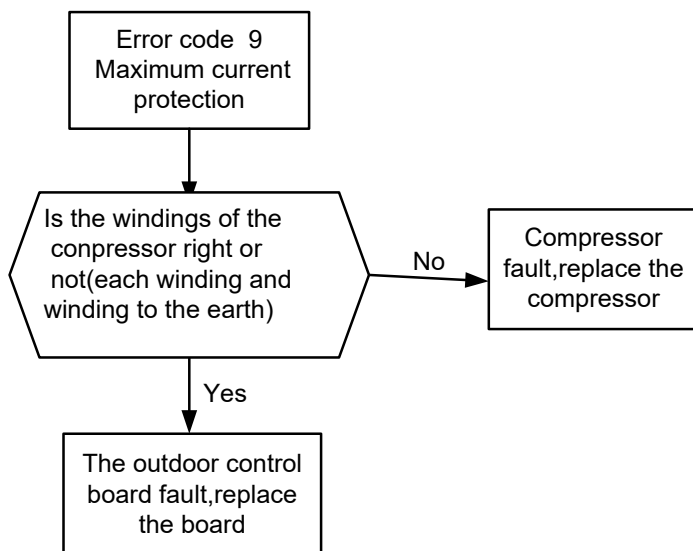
Error code 9
Maximum current protection

Is the windings of the conpressor right or not(each winding and winding to the earth)

No

Compressor fault,replace the compressor

Yes

The outdoor control board fault,replace the board